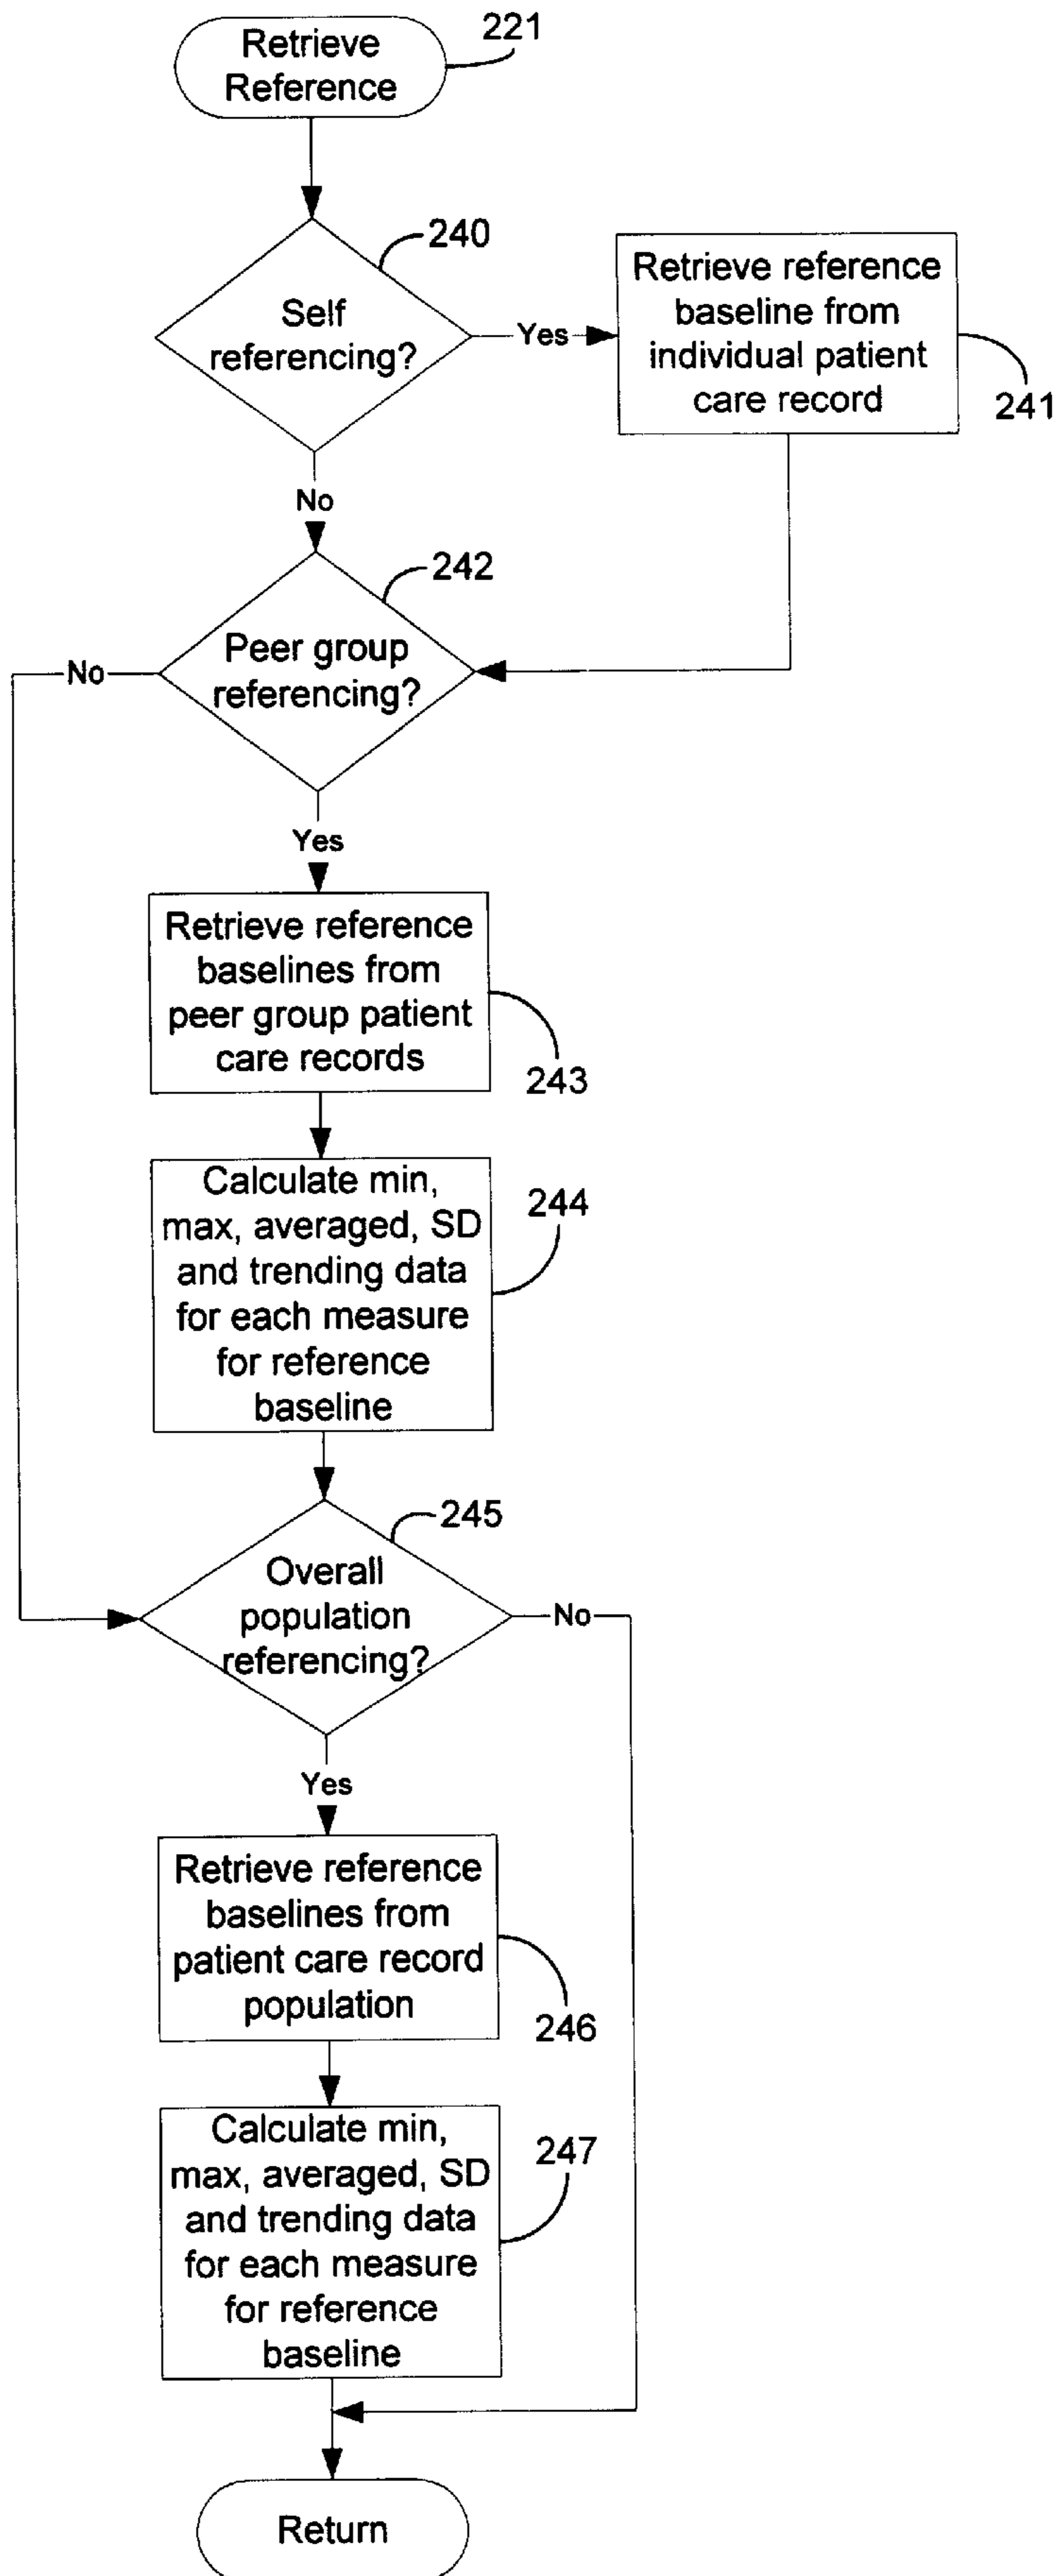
Retrieve Reference
221

240
Self referencing?
Yes
Retrieve reference baseline from individual patient care record
241

No

242
Peer group referencing?
No

Yes

Retrieve reference baselines from peer group patient care records
243

Calculate min, max, averaged, SD and trending data for each measure for reference baseline
244

245
Overall population referencing?
No

Yes

Retrieve reference baselines from patient care record population
246

Calculate min, max, averaged, SD and trending data for each measure for reference baseline
247

Return